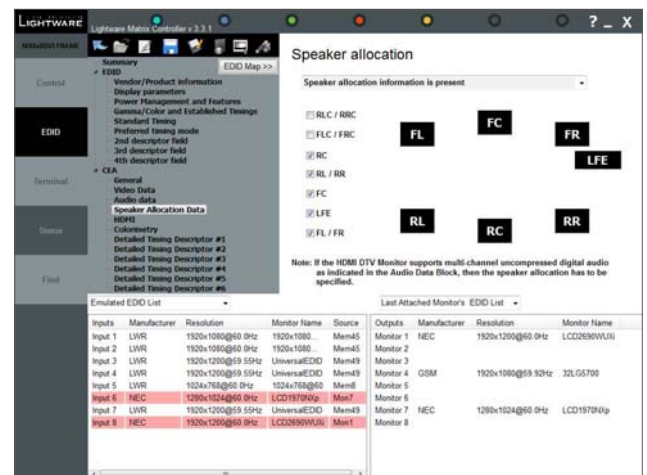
LIGHTWARE Lightware Matrix Controller v.3.3.1

? _ X

MX8x8DVI FRAME

Control

EDID

Terminal

Status

Find

EDID Map >>

Summary
EDID
Vendor/Product information
Display parameters
Power Management and Features
Gamma/Color and Established Timings
Standard Timing
Preferred timing mode
2nd descriptor field
3rd descriptor field
4th descriptor field
CEA
General
Video Data
Audio data
Speaker Allocation Data
HDMI
Colorimetry
Detailed Timing Descriptor #1
Detailed Timing Descriptor #2
Detailed Timing Descriptor #3
Detailed Timing Descriptor #4
Detailed Timing Descriptor #5
Detailed Timing Descriptor #6

Speaker allocation

Speaker allocation information is present

RLC / RRC
FLC / FRC
RC
RL / RR
FC
LFE
FL / FR

FL
FC
FR
LFE
RL
RC
RR

Note: If the HDMI DTV Monitor supports multi-channel uncompressed digital audio as indicated in the Audio Data Block, then the speaker allocation has to be specified.

Emulated EDID List

Last Attached Monitor's EDID List

| Inputs | Manufacturer | Resolution | Monitor Name | Source |
|---|---|---|---|---|
| Input 1 | LWR | 1920x1080@60.0Hz | 1920x1080... | Mem45 |
| Input 2 | LWR | 1920x1080@60.0Hz | 1920x1080... | Mem45 |
| Input 3 | LWR | 1920x1200@59.55Hz | UniversalEDID | Mem49 |
| Input 4 | LWR | 1920x1200@59.55Hz | UniversalEDID | Mem49 |
| Input 5 | LWR | 1024x768@60.0Hz | 1024x768@60 | Mem8 |
| Input 6 | NEC | 1280x1024@60.0Hz | LCD1970NXp | Mon7 |
| Input 7 | LWR | 1920x1200@59.55Hz | UniversalEDID | Mem49 |
| Input 8 | NEC | 1920x1200@60.0Hz | LCD2690WUXi | Mon1 |

| Outputs | Manufacturer | Resolution | Monitor Name |
|---|---|---|---|
| Monitor 1 | NEC | 1920x1200@60.0Hz | LCD2690WUXi |
| Monitor 2 | | | |
| Monitor 3 | | | |
| Monitor 4 | GSM | 1920x1080@59.92Hz | 32LG5700 |
| Monitor 5 | | | |
| Monitor 6 | | | |
| Monitor 7 | NEC | 1280x1024@60.0Hz | LCD1970NXp |
| Monitor 8 | | | |